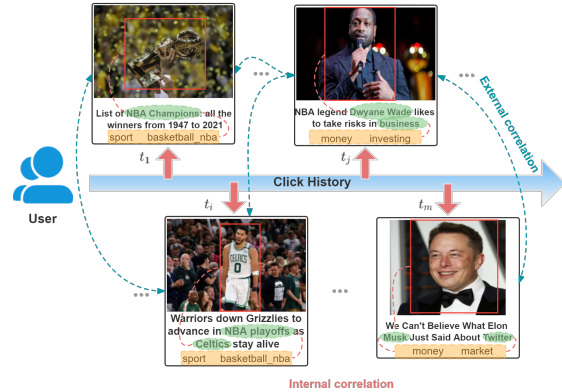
List of NBA Champions: all the winners from 1947 to 2021

sport basketball_nba

$t_1$

NBA legend Dwyane Wade likes to take risks in business

money investing

$t_j$

External correlation

User

Click History

$t_i$

$t_m$

Warriors down Grizzlies to advance in NBA playoffs as Celtics stay alive

sport basketball_nba

We Can't Believe What Elon Musk Just Said About Twitter

money market

Internal correlation